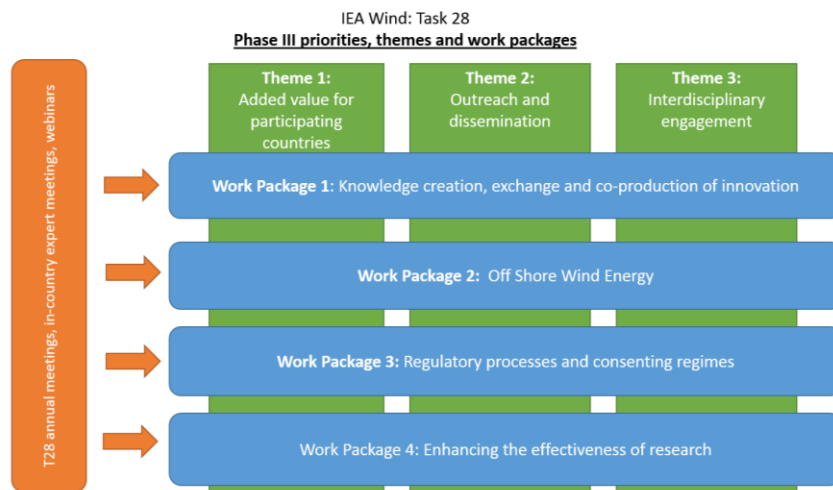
IEA Wind: Task 28
Phase III priorities, themes and work packages

T28 annual meetings, in-country expert meetings, webinars

Theme 1:
Added value for participating countries

Theme 2:
Outreach and dissemination

Theme 3:
Interdisciplinary engagement

Work Package 1: Knowledge creation, exchange and co-production of innovation

Work Package 2: Off Shore Wind Energy

Work Package 3: Regulatory processes and consenting regimes

Work Package 4: Enhancing the effectiveness of research